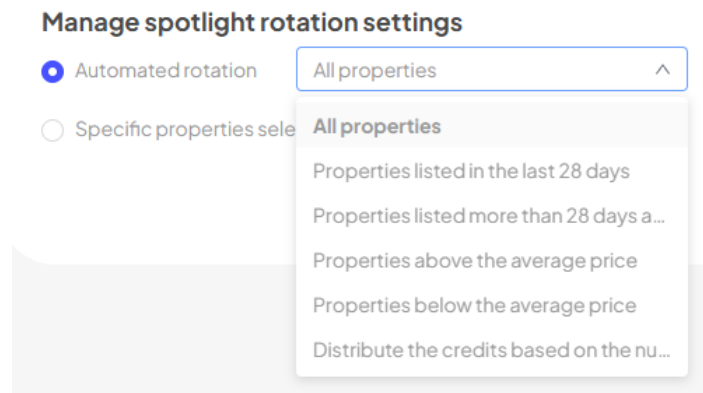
Manage spotlight rotation settings

Automated rotation

All properties

Specific properties sele

All properties

Properties listed in the last 28 days

Properties listed more than 28 days a...

Properties above the average price

Properties below the average price

Distribute the credits based on the nu...